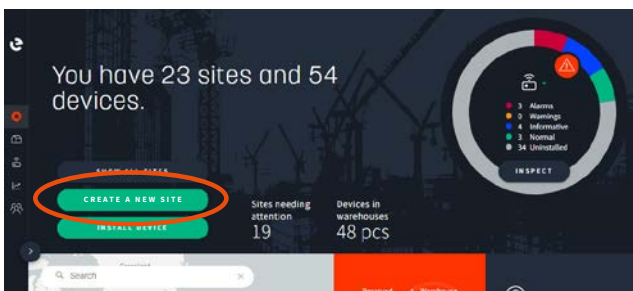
You have 23 sites and 54 devices.

SHOW ALL SITES

CREATE A NEW SITE

INSTALL DEVICE

Sites needing attention
19

Devices in warehouses
48 pcs

3 Alarms
0 Warnings
4 Informative
3 Normal
34 Uninstalled

INSPECT

Search